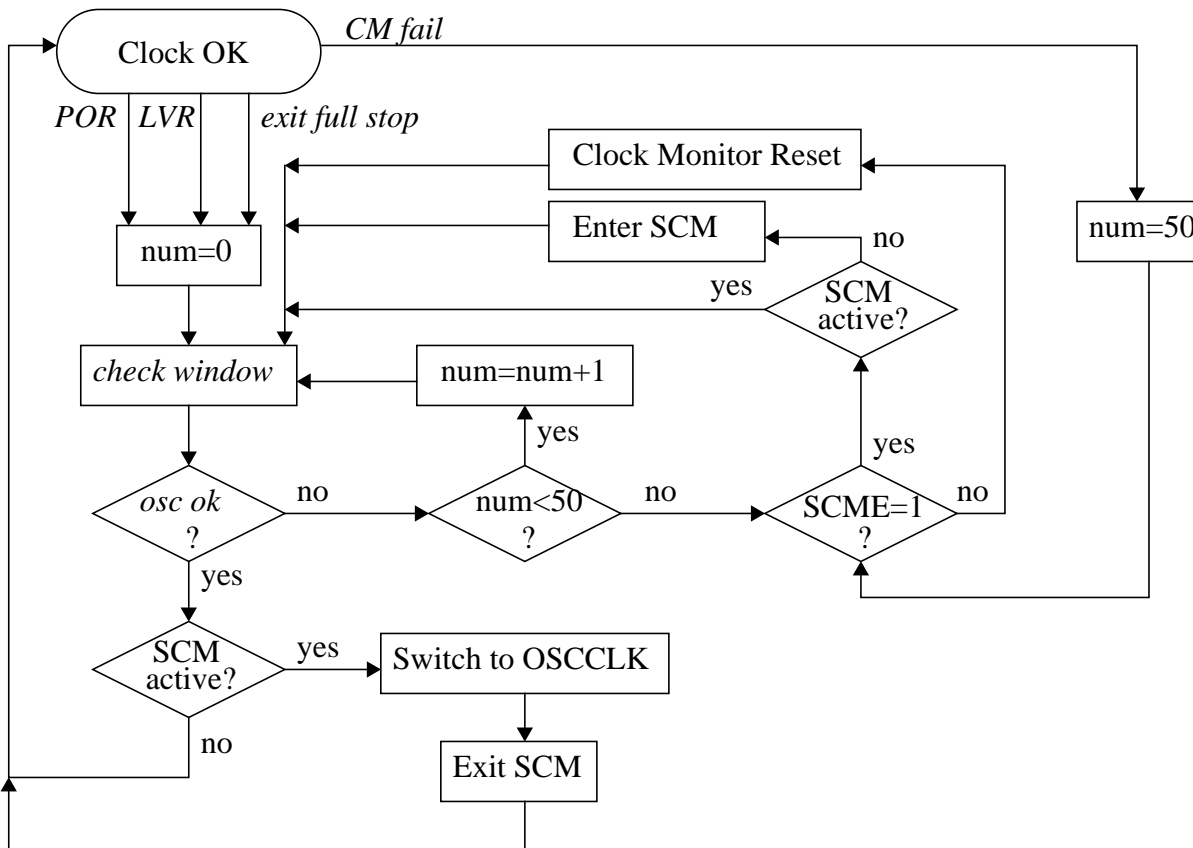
Clock OK

CM fail

POR LVR exit full stop

Clock Monitor Reset

Enter SCM

no

num=50

num=0

yes

SCM active?

check window

num=num+1

yes

yes

osc ok ?

no

num<50 ?

no

SCME=1 ?

no

yes

SCM active?

yes

Switch to OSCCLK

no

Exit SCM